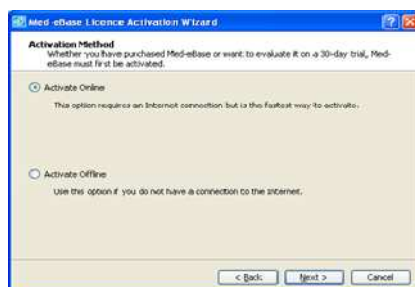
Med-eBase Licence Activation Wizard

Activation Method
Whether you have purchased Med-eBase or want to evaluate it on a 30-day trial, Med-eBase must first be activated.

Activate Online

This option requires an Internet connection but is the fastest way to activate.

Activate Offline

Use this option if you do not have a connection to the Internet.

< Back Next > Cancel